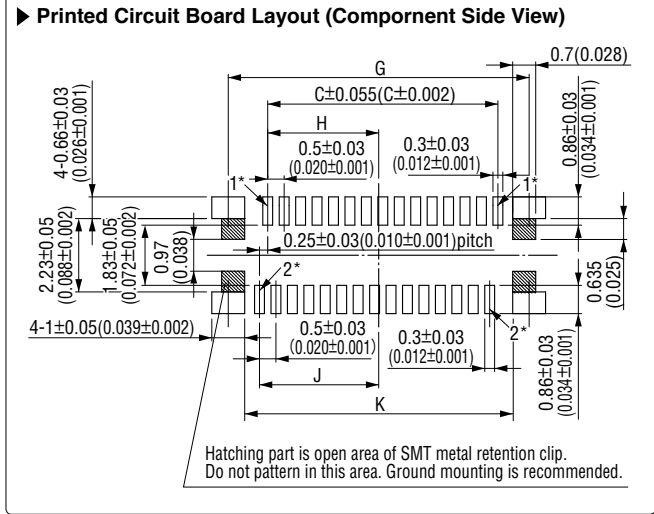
Printed Circuit Board Layout (Compornent Side View)

G

0.7(0.028)

C±0.055(C±0.002)

4-0.66±0.03
(0.026±0.001)

H

0.5±0.03
(0.020±0.001)

0.3±0.03
(0.012±0.001)

0.86±0.03
(0.034±0.001)

1*

1*

2.23±0.05
(0.088±0.002)

1.83±0.05
(0.072±0.002)

0.97
(0.038)

0.25±0.03(0.010±0.001)pitch

2*

0.635
(0.025)

4-1±0.05(0.039±0.002)

0.5±0.03
(0.020±0.001)

0.3±0.03
(0.012±0.001)

2*

J

0.86±0.03
(0.034±0.001)

K

Hatching part is open area of SMT metal retention clip.
Do not pattern in this area. Ground mounting is recommended.